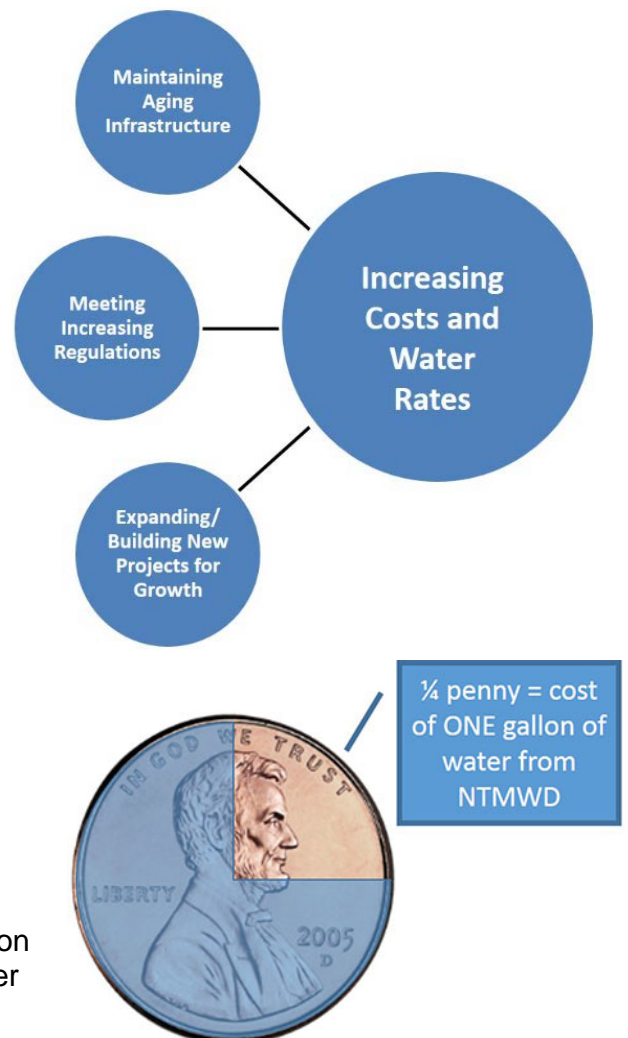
Maintaining Aging Infrastructure

Meeting Increasing Regulations

Increasing Costs and Water Rates

Expanding/ Building New Projects for Growth

¼ penny = cost of ONE gallon of water from NTMWD

IN GOD WE TRUST

LIBERTY

2005
D

on
er